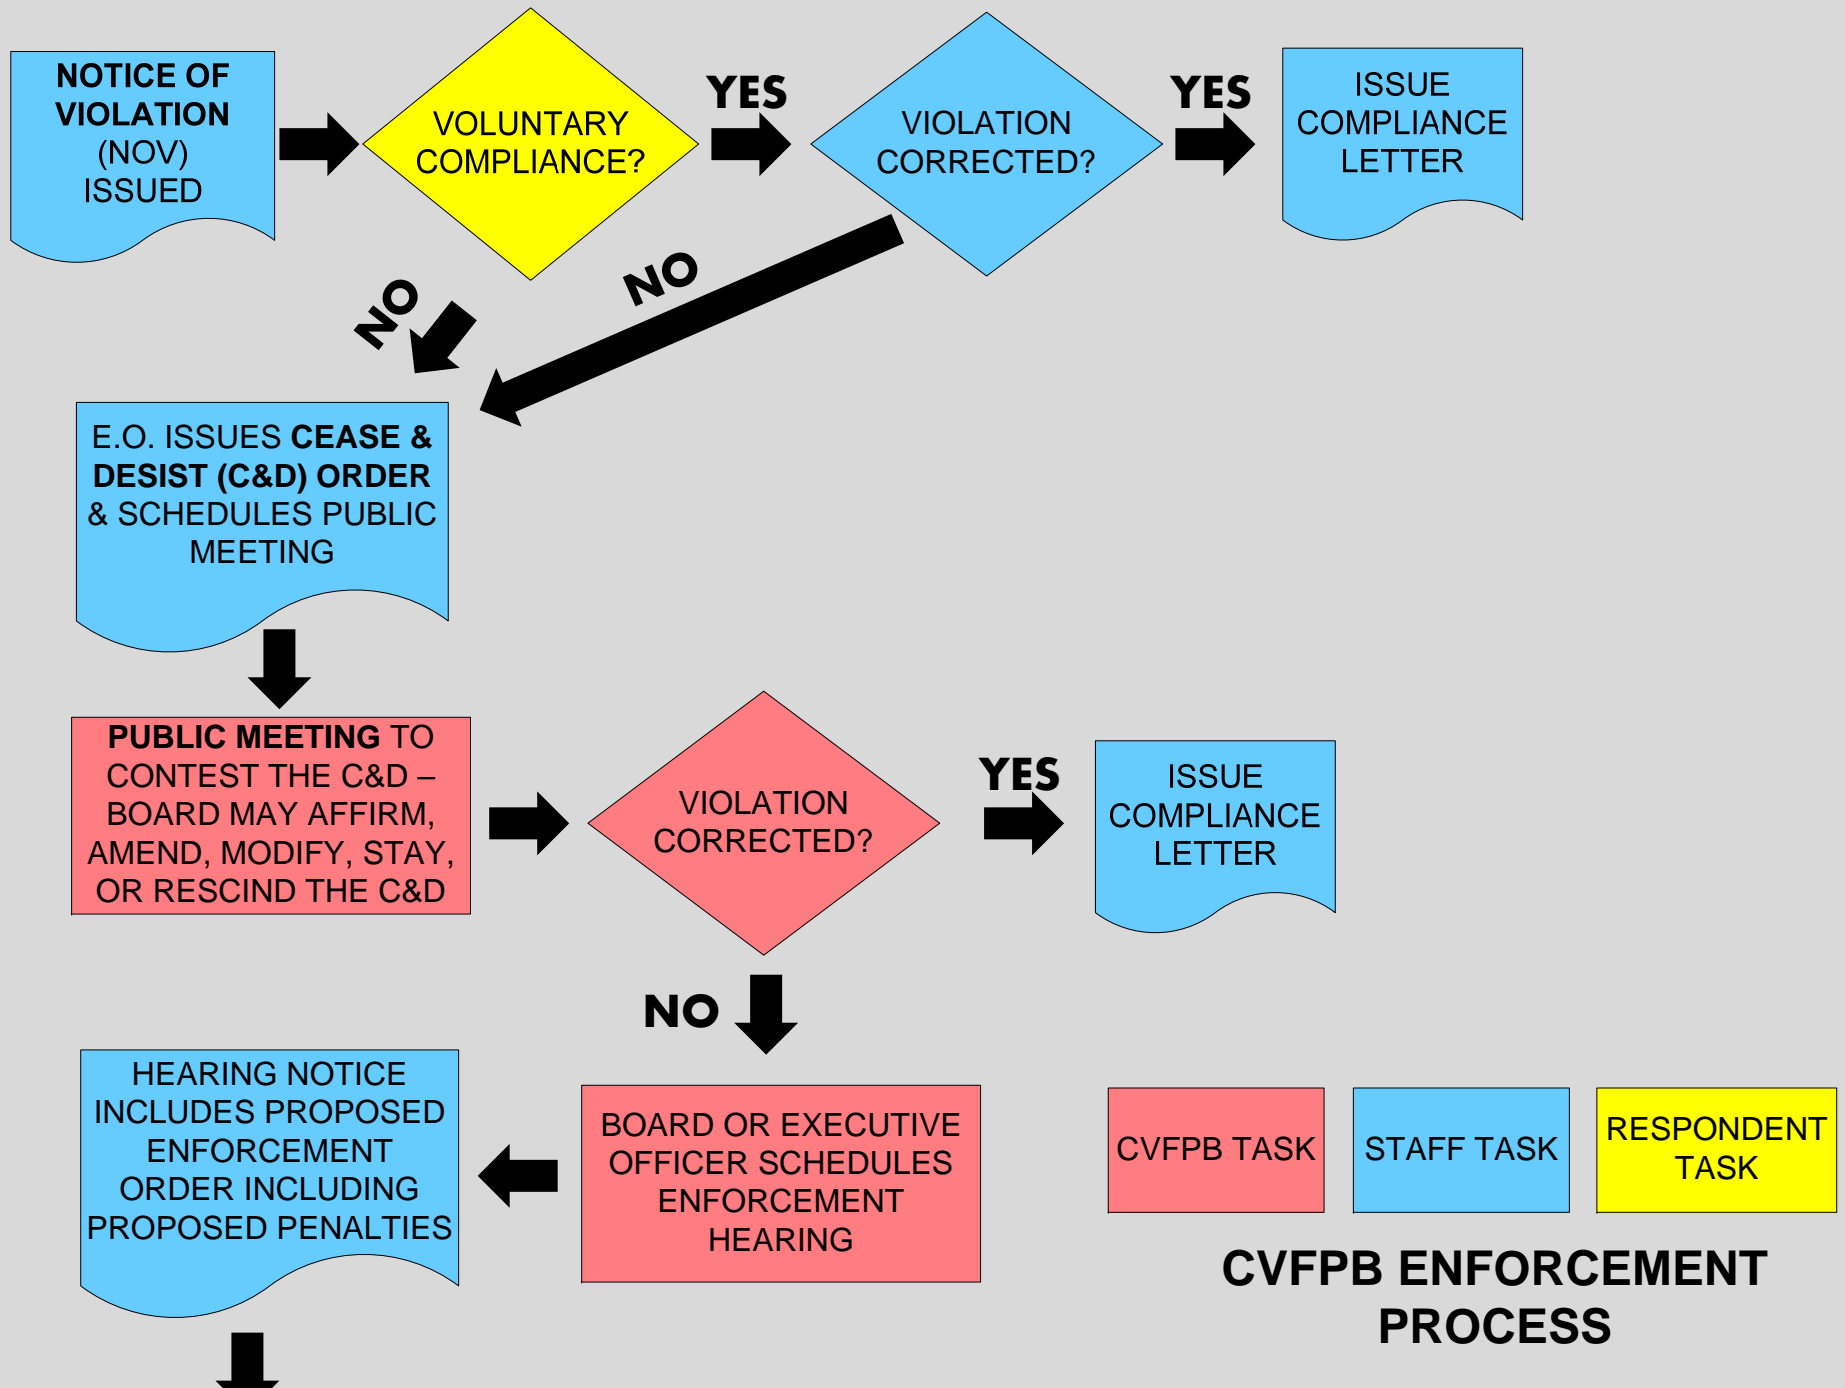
NOTICE OF VIOLATION (NOV) ISSUED

VOLUNTARY COMPLIANCE?

YES

VIOLATION CORRECTED?

YES

ISSUE COMPLIANCE LETTER

NO

NO

E.O. ISSUES CEASE & DESIST (C&D) ORDER & SCHEDULES PUBLIC MEETING

PUBLIC MEETING TO CONTEST THE C&D – BOARD MAY AFFIRM, AMEND, MODIFY, STAY, OR RESCIND THE C&D

VIOLATION CORRECTED?

YES

ISSUE COMPLIANCE LETTER

NO

HEARING NOTICE INCLUDES PROPOSED ENFORCEMENT ORDER INCLUDING PROPOSED PENALTIES

BOARD OR EXECUTIVE OFFICER SCHEDULES ENFORCEMENT HEARING

CVFPB TASK

STAFF TASK

RESPONDENT TASK

CVFPB ENFORCEMENT PROCESS